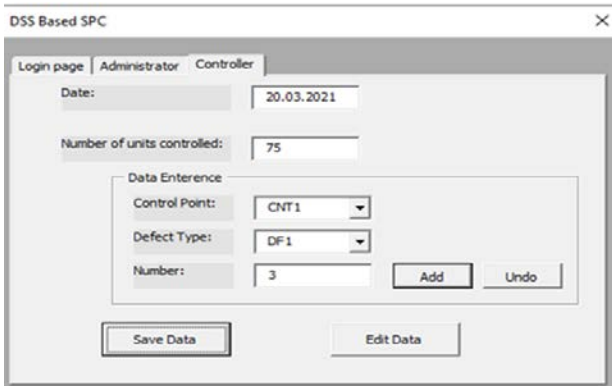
DSS Based SPC

×

Login page | Administrator | Controller

Date: 20.03.2021

Number of units controlled: 75

Data Enterence

Control Point: CNT1

Defect Type: DF1

Number: 3

Add

Undo

Save Data

Edit Data